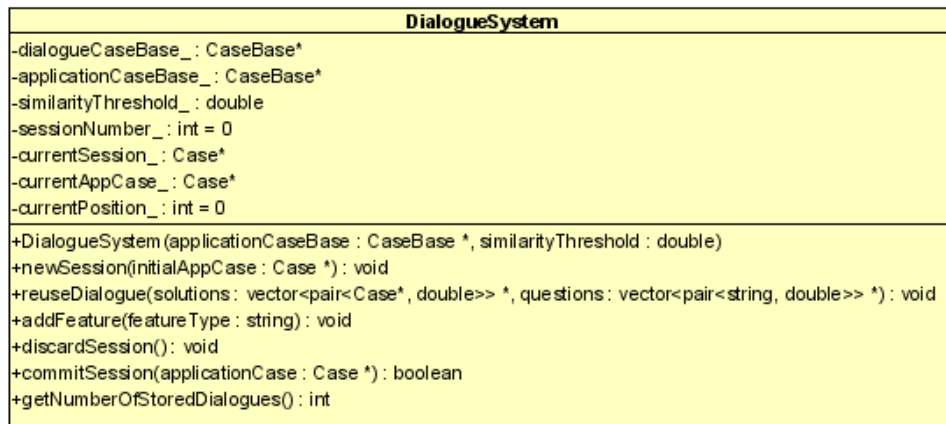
DialogueSystem

-dialogueCaseBase_ : CaseBase*
-applicationCaseBase_ : CaseBase*
-similarityThreshold_ : double
-sessionNumber_ : int = 0
-currentSession_ : Case*
-currentAppCase_ : Case*
-currentPosition_ : int = 0

+DialogueSystem(applicationCaseBase : CaseBase *, similarityThreshold : double)
+newSession(initialAppCase : Case *) : void
+reuseDialogue(solutions : vector<pair<Case*, double>> *, questions : vector<pair<string, double>> *) : void
+addFeature(featureType : string) : void
+discardSession() : void
+commitSession(applicationCase : Case *) : boolean
+getNumberOfStoredDialogues() : int